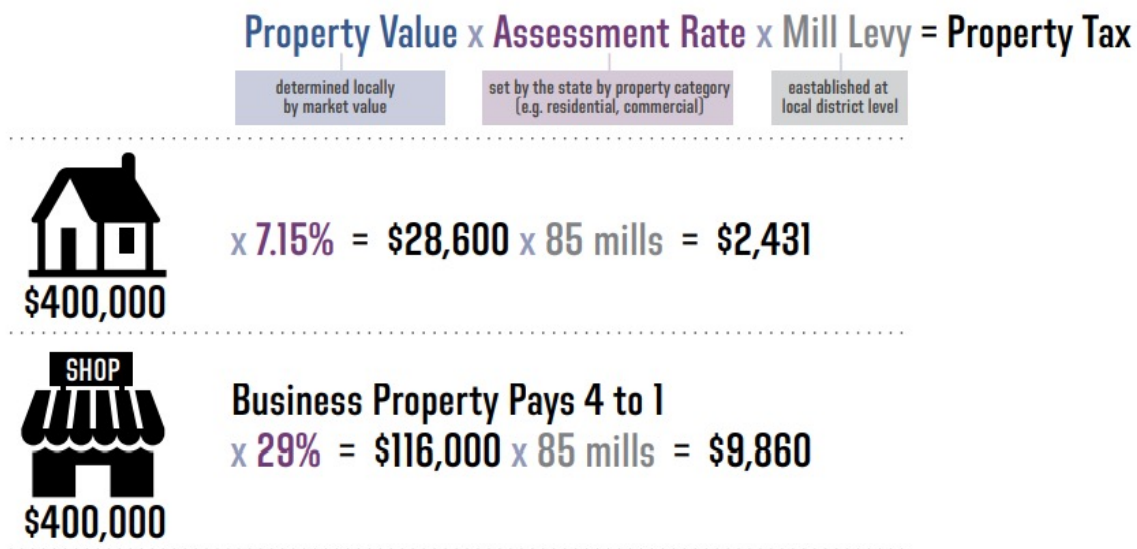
Property Value x Assessment Rate x Mill Levy = Property Tax

determined locally by market value

set by the state by property category (e.g. residential, commercial)

eastablished at local district level

$400,000

x 7.15% = $28,600 x 85 mills = $2,431

SHOP

$400,000

Business Property Pays 4 to 1

x 29% = $116,000 x 85 mills = $9,860